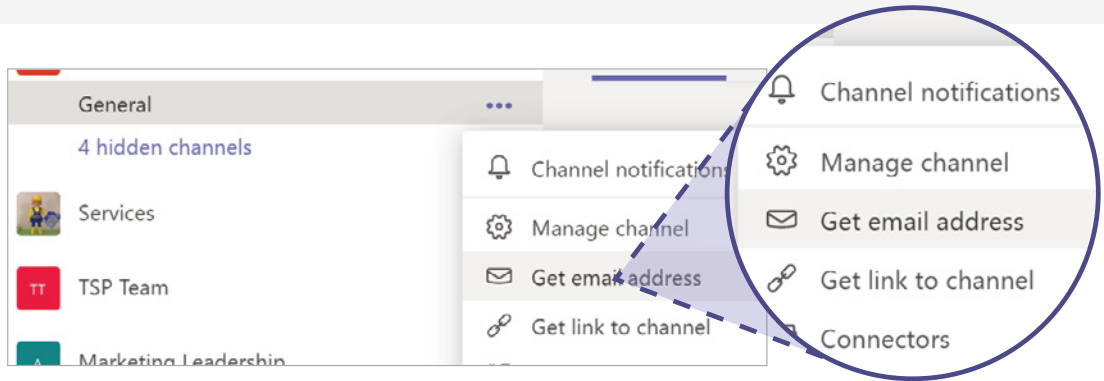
General
•••
4 hidden channels
Services
TT
TSP Team
A
Marketing Leadership
Channel notifications
Manage channel
Get email address
Get link to channel

Channel notifications
Manage channel
Get email address
Get link to channel
Connectors